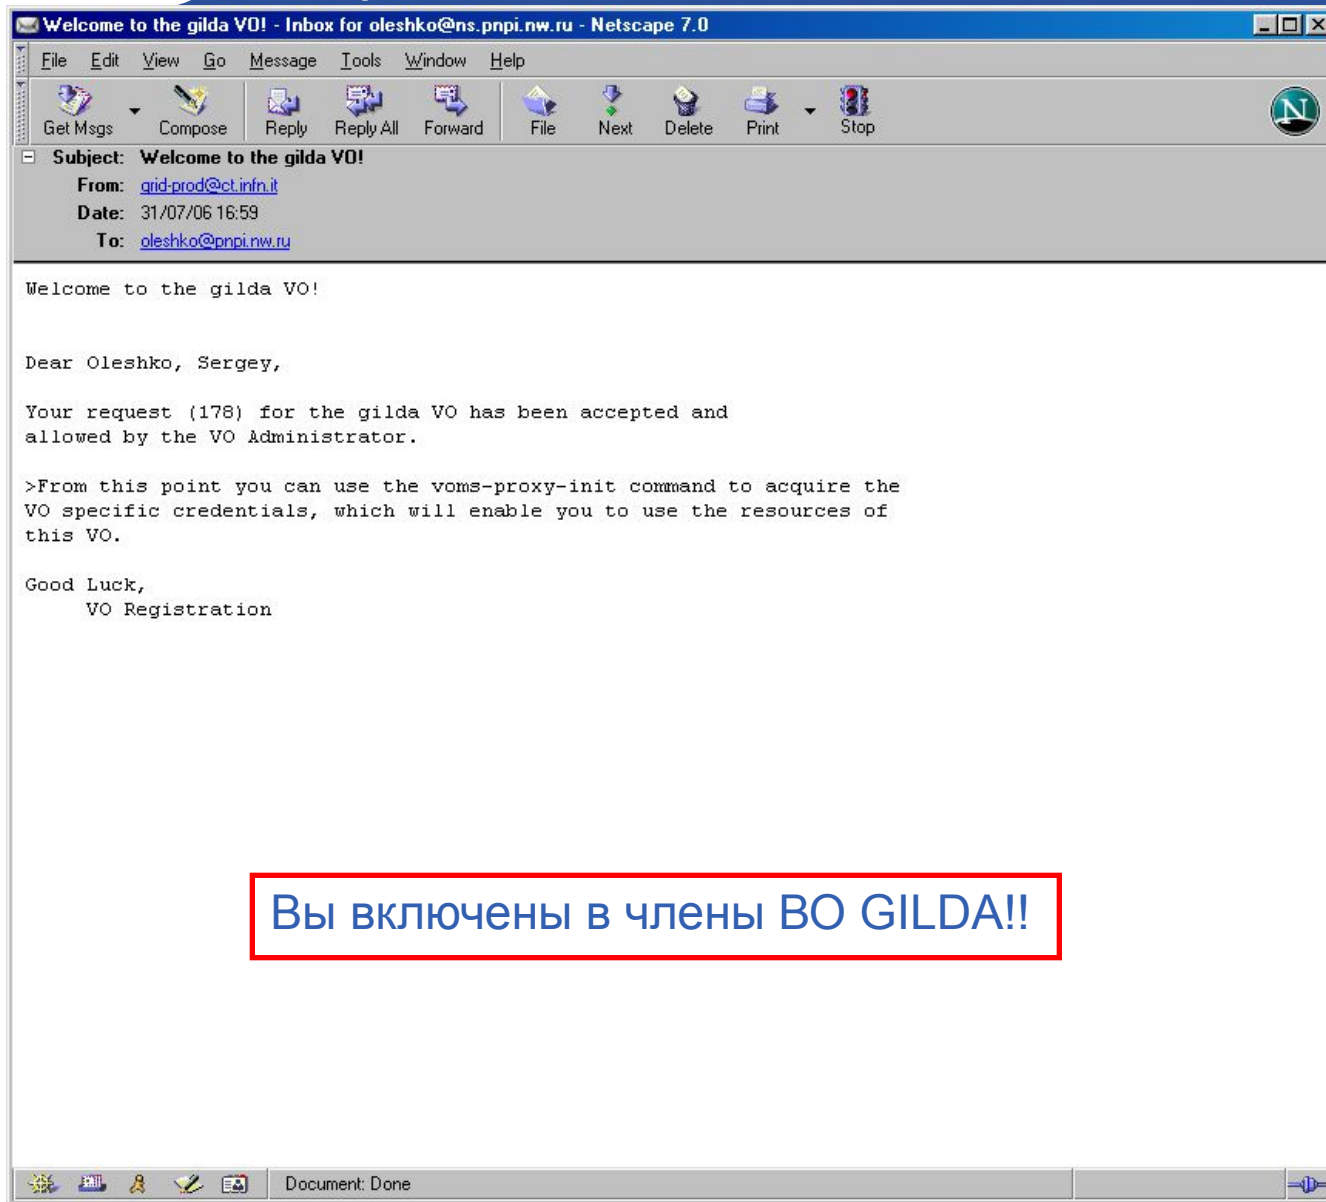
Welcome to the gilda VO! - Inbox for oleshko@ns.pnpi.nw.ru - Netscape 7.0

File Edit View Go Message Tools Window Help

Get Msgs Compose Reply Reply All Forward File Next Delete Print Stop

Subject: Welcome to the gilda VO!
From: grid-prod@ct.infn.it
Date: 31/07/06 16:59
To: oleshko@pnpi.nw.ru

Welcome to the gilda VO!

Dear Oleshko, Sergey,

Your request (178) for the gilda VO has been accepted and allowed by the VO Administrator.

>From this point you can use the voms-proxy-init command to acquire the VO specific credentials, which will enable you to use the resources of this VO.

Good Luck,
VO Registration

Вы включены в члены ВО GILDA!!

Document: Done